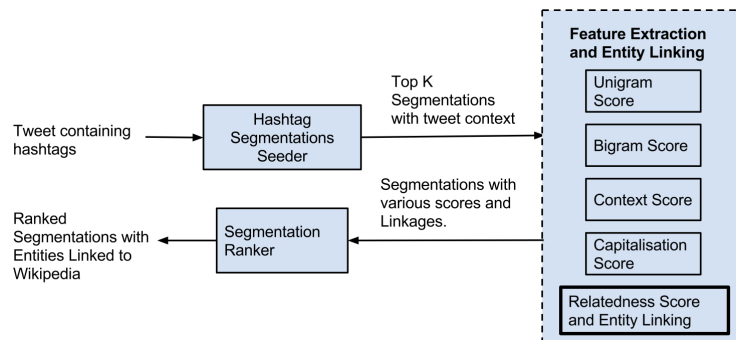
Tweet containing hashtags

Hashtag Segmentations Seeder

Top K Segmentations with tweet context

Feature Extraction and Entity Linking

Unigram Score

Bigram Score

Context Score

Capitalisation Score

Relatedness Score and Entity Linking

Segmentations with various scores and Linkages.

Segmentation Ranker

Ranked Segmentations with Entities Linked to Wikipedia